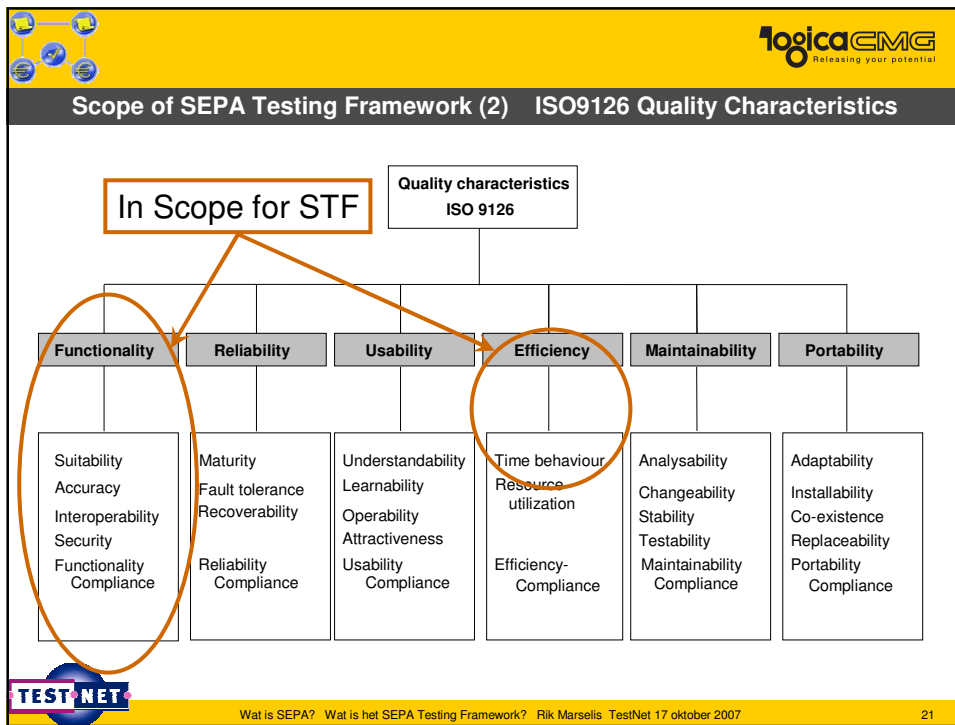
logicaCMG
Releasing your potential

Scope of SEPA Testing Framework (2) ISO9126 Quality Characteristics

In Scope for STF

Quality characteristics
ISO 9126

Functionality
Reliability
Usability
Efficiency
Maintainability
Portability

Suitability
Accuracy
Interoperability
Security
Functionality Compliance

Maturity
Fault tolerance
Recoverability
Reliability Compliance

Understandability
Learnability
Operability
Attractiveness
Usability Compliance

Time behaviour
Resource utilization
Efficiency-Compliance

Analysability
Changeability
Stability
Testability
Maintainability Compliance

Adaptability
Installability
Co-existence
Replaceability
Portability Compliance

TEST NET

Wat is SEPA? Wat is het SEPA Testing Framework? Rik Marselis TestNet 17 oktober 2007

21